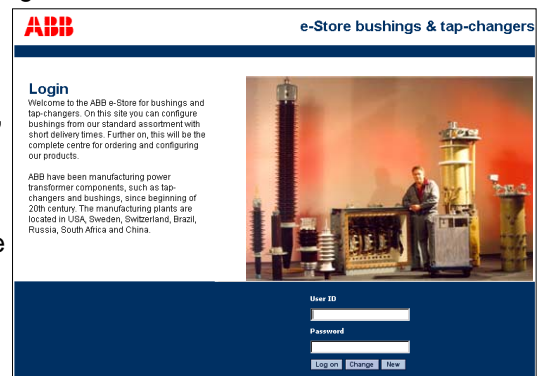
ABB

e-Store bushings & tap-changers

Login

Welcome to the ABB e-Store for bushings and tap-changers. On this site you can configure bushings from our standard assortment with short delivery times. Further on, this will be the complete centre for ordering and configuring our products.

ABB have been manufacturing power transformer components, such as tap-changers and bushings, since beginning of 20th century. The manufacturing plants are located in USA, Sweden, Switzerland, Brazil, Russia, South Africa and China.

User ID

Password

Log on Change New